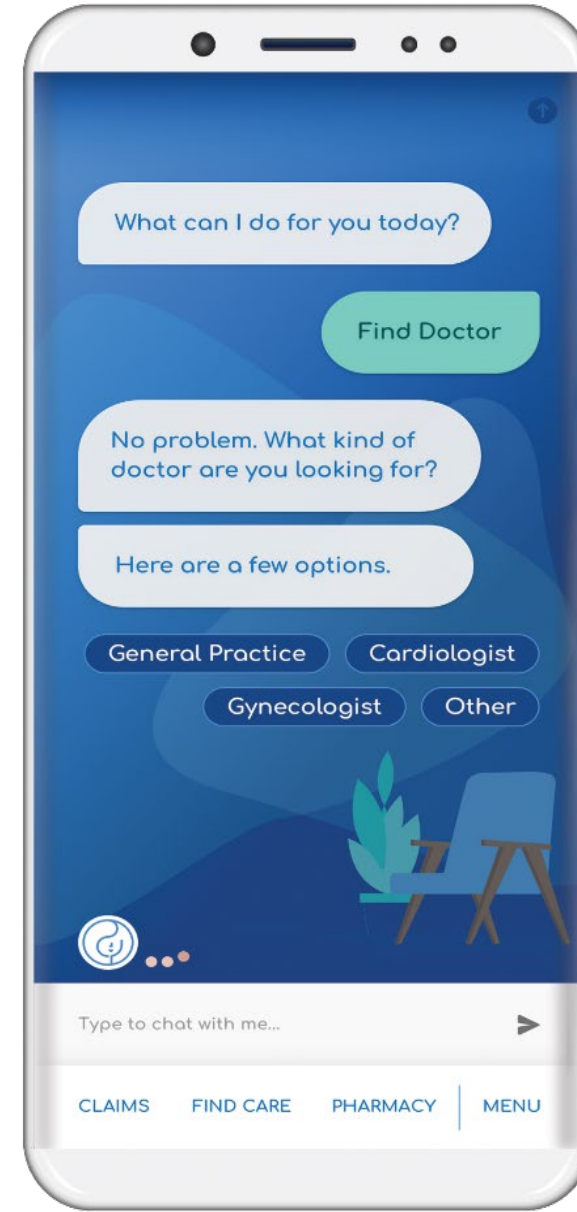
What can I do for you today?

Find Doctor

No problem. What kind of doctor are you looking for?

Here are a few options.

General Practice
Cardiologist
Gynecologist
Other

Type to chat with me...

CLAIMS
FIND CARE
PHARMACY
MENU